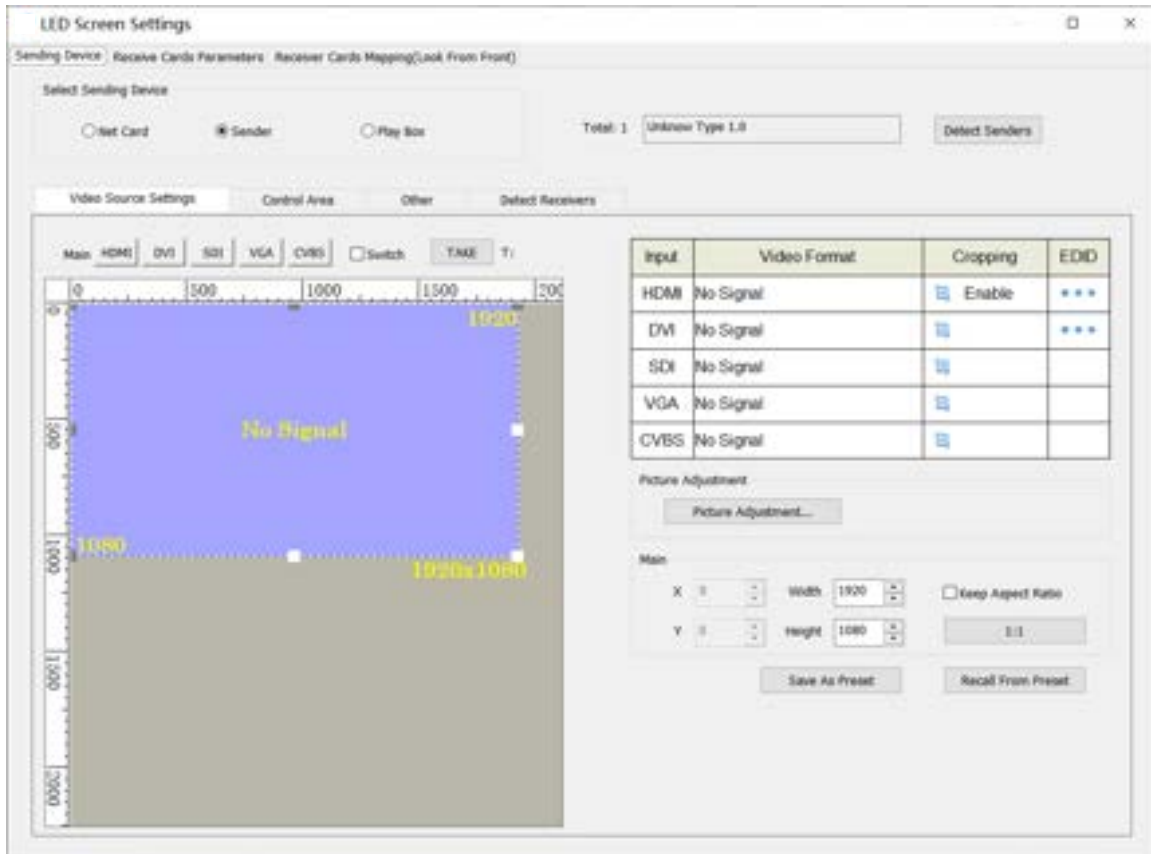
LED Screen Settings

Sending Device Receive Cards Parameters Receiver Cards Mapping(Look From Front)

Select Sending Device

Net Card Sender Play Box

Total: 1 Unknow Type 1.0

Detect Senders

Video Source Settings Control Area Other Detect Receivers

Main HDMI DVI SDI VGA CVBS Switch TAKE T:

0 500 1000 1500 200

1920

No Signal

1080

1920x1080

500

1000

1500

2000

| Input | Video Format | Cropping | EDID |
|---|---|---|---|
| HDMI | No Signal | Enable | ••• |
| DVI | No Signal | | ••• |
| SDI | No Signal | | |
| VGA | No Signal | | |
| CVBS | No Signal | | |

Picture Adjustment

Picture Adjustment...

Main

X 0 Width 1920 Keep Aspect Ratio

Y 0 Height 1080 1:1

Save As Preset Recall From Preset